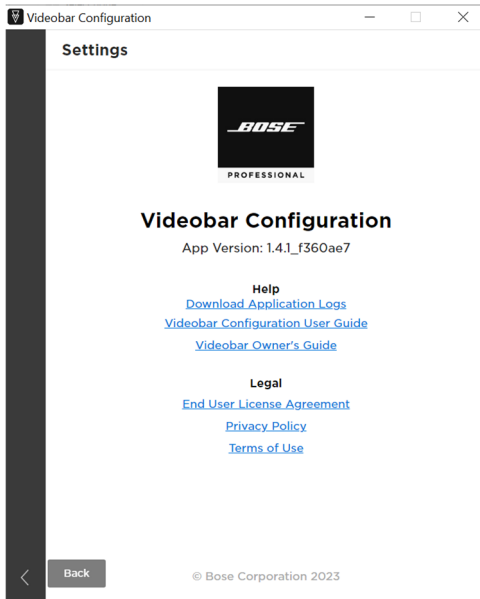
Videobar Configuration

Settings

BOSE
PROFESSIONAL

Videobar Configuration

App Version: 1.4.1_f360ae7

Help

Download Application Logs

Videobar Configuration User Guide

Videobar Owner's Guide

Legal

End User License Agreement

Privacy Policy

Terms of Use

Back

© Bose Corporation 2023